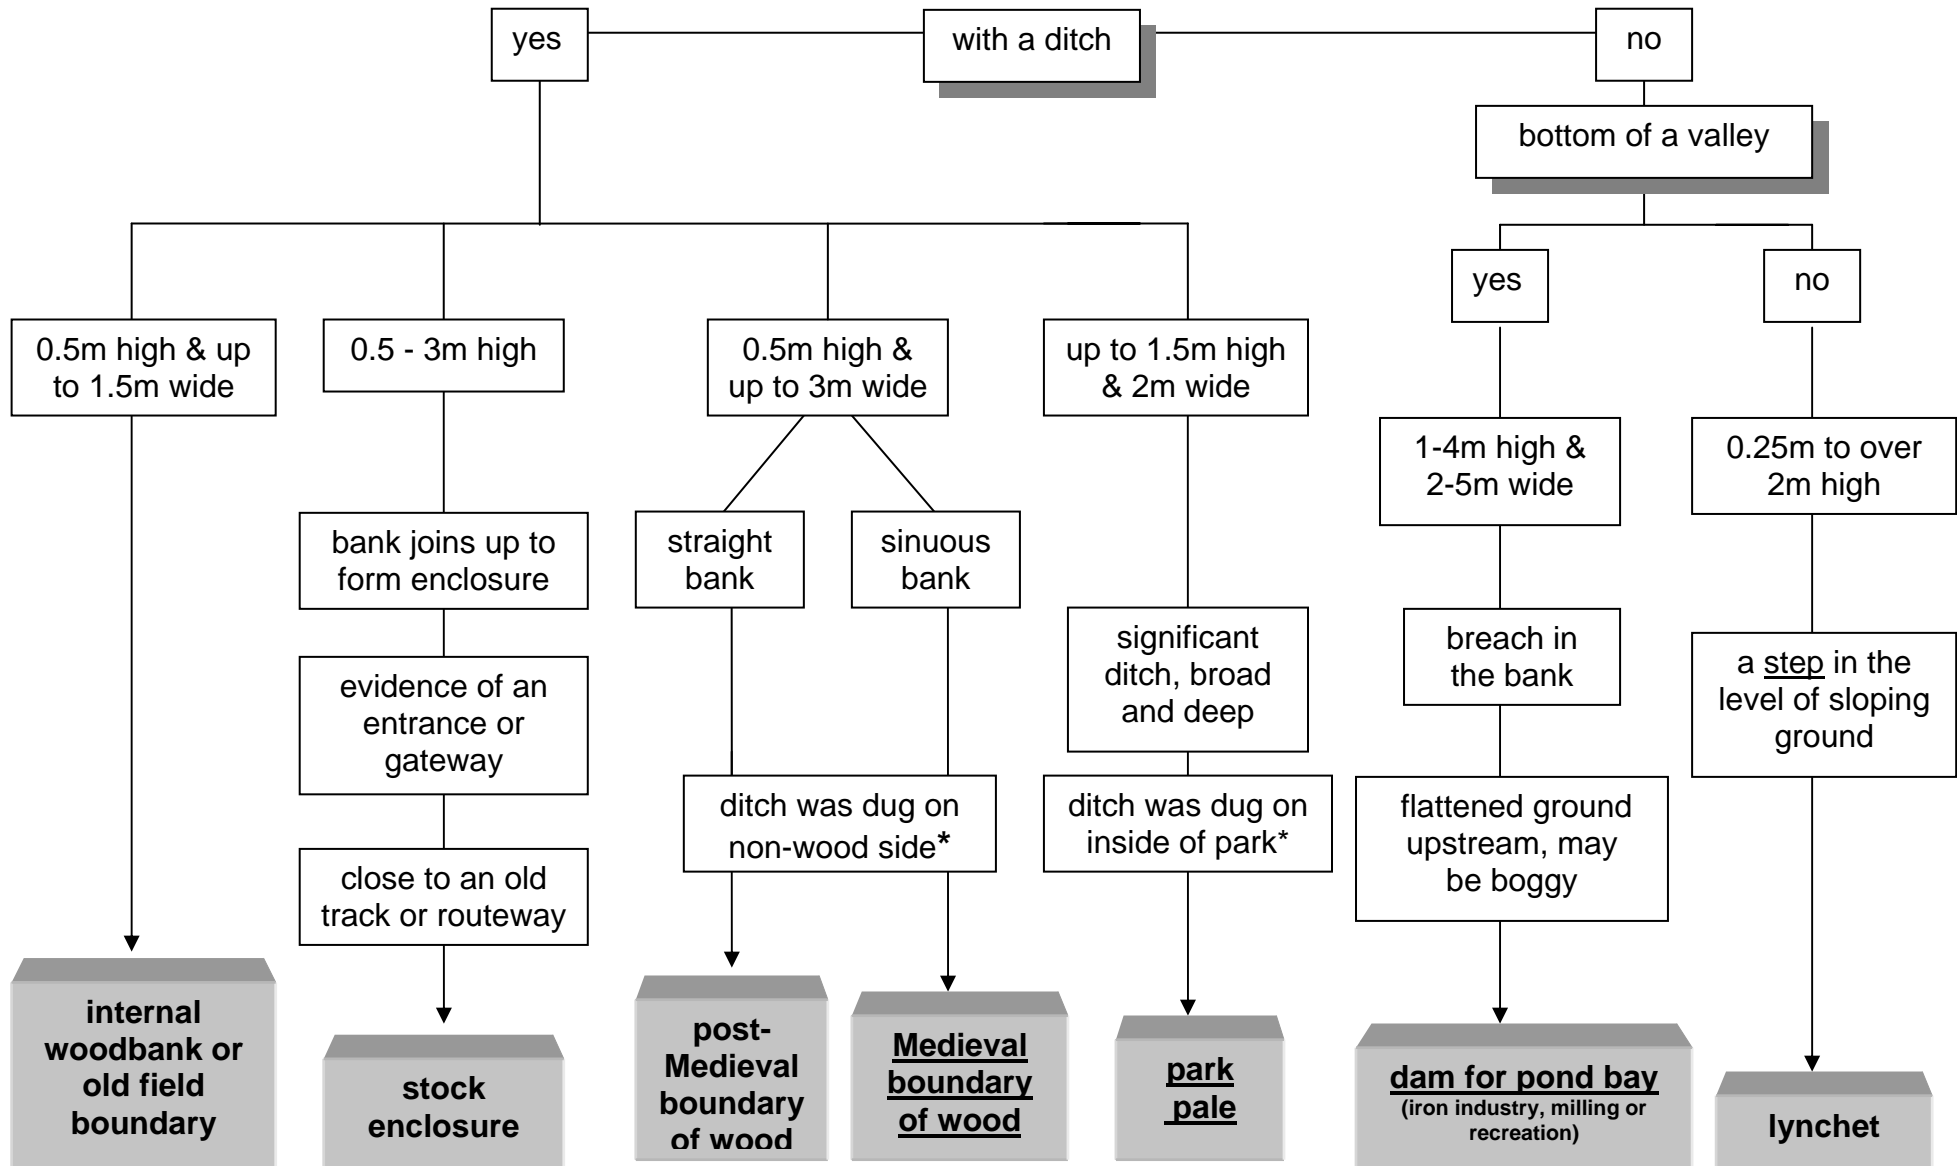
yes

with a ditch

no

bottom of a valley

yes

no

0.5m high & up to 1.5m wide

0.5 - 3m high

0.5m high & up to 3m wide

up to 1.5m high & 2m wide

1-4m high & 2-5m wide

0.25m to over 2m high

bank joins up to form enclosure

straight bank

sinuous bank

significant ditch, broad and deep

breach in the bank

a step in the level of sloping ground

evidence of an entrance or gateway

ditch was dug on non-wood side*

ditch was dug on inside of park*

flattened ground upstream, may be boggy

close to an old track or routeway

**internal woodbank or old field boundary**

**stock enclosure**

**post-Medieval boundary of wood**

**Medieval boundary of wood**

**park pale**

**dam for pond bay**
(iron industry, milling or recreation)

**lynchet**